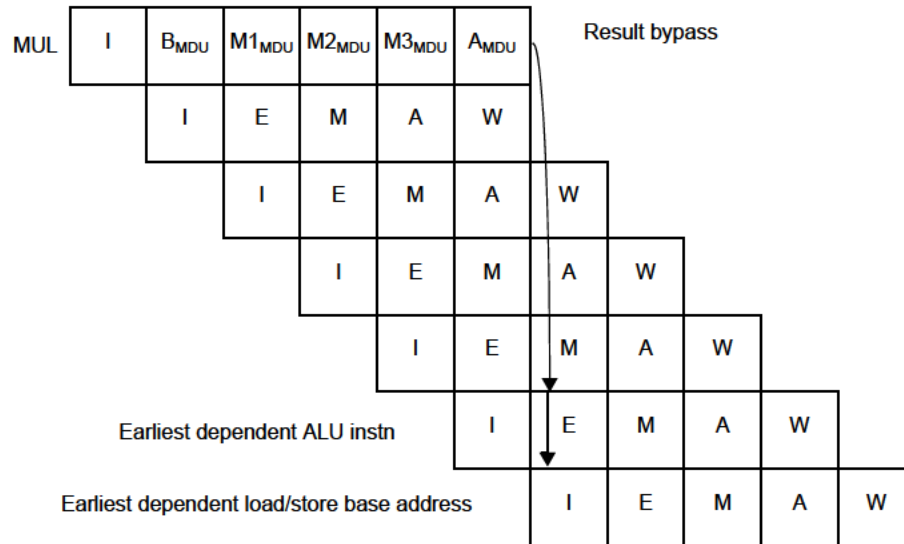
MUL | I | $B_{MDU}$ | $M1_{MDU}$ | $M2_{MDU}$ | $M3_{MDU}$ | $A_{MDU}$

Result bypass

I E M A W

I E M A W

I E M A W

I E M A W

Earliest dependent ALU instn

I E M A W

Earliest dependent load/store base address

I E M A W